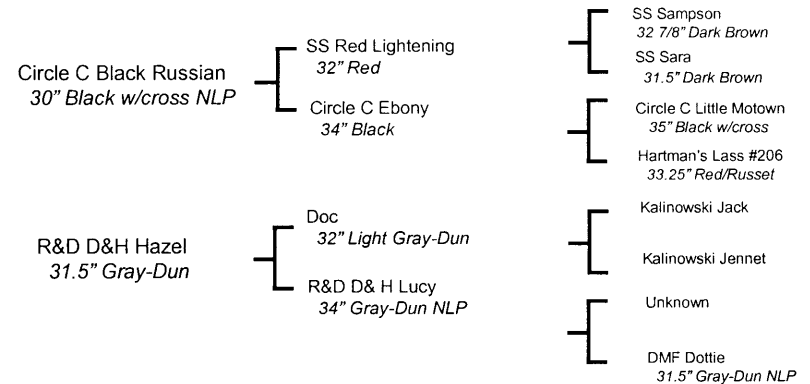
Circle C Black Russian
30" Black w/cross NLP

SS Red Lightening
32" Red

Circle C Ebony
34" Black

SS Sampson
32 7/8" Dark Brown

SS Sara
31.5" Dark Brown

Circle C Little Motown
35" Black w/cross

Hartman's Lass #206
33.25" Red/Russet

R&D D&H Hazel
31.5" Gray-Dun

Doc
32" Light Gray-Dun

R&D D& H Lucy
34" Gray-Dun NLP

Kalinowski Jack

Kalinowski Jennet

Unknown

DMF Dottie
31.5" Gray-Dun NLP